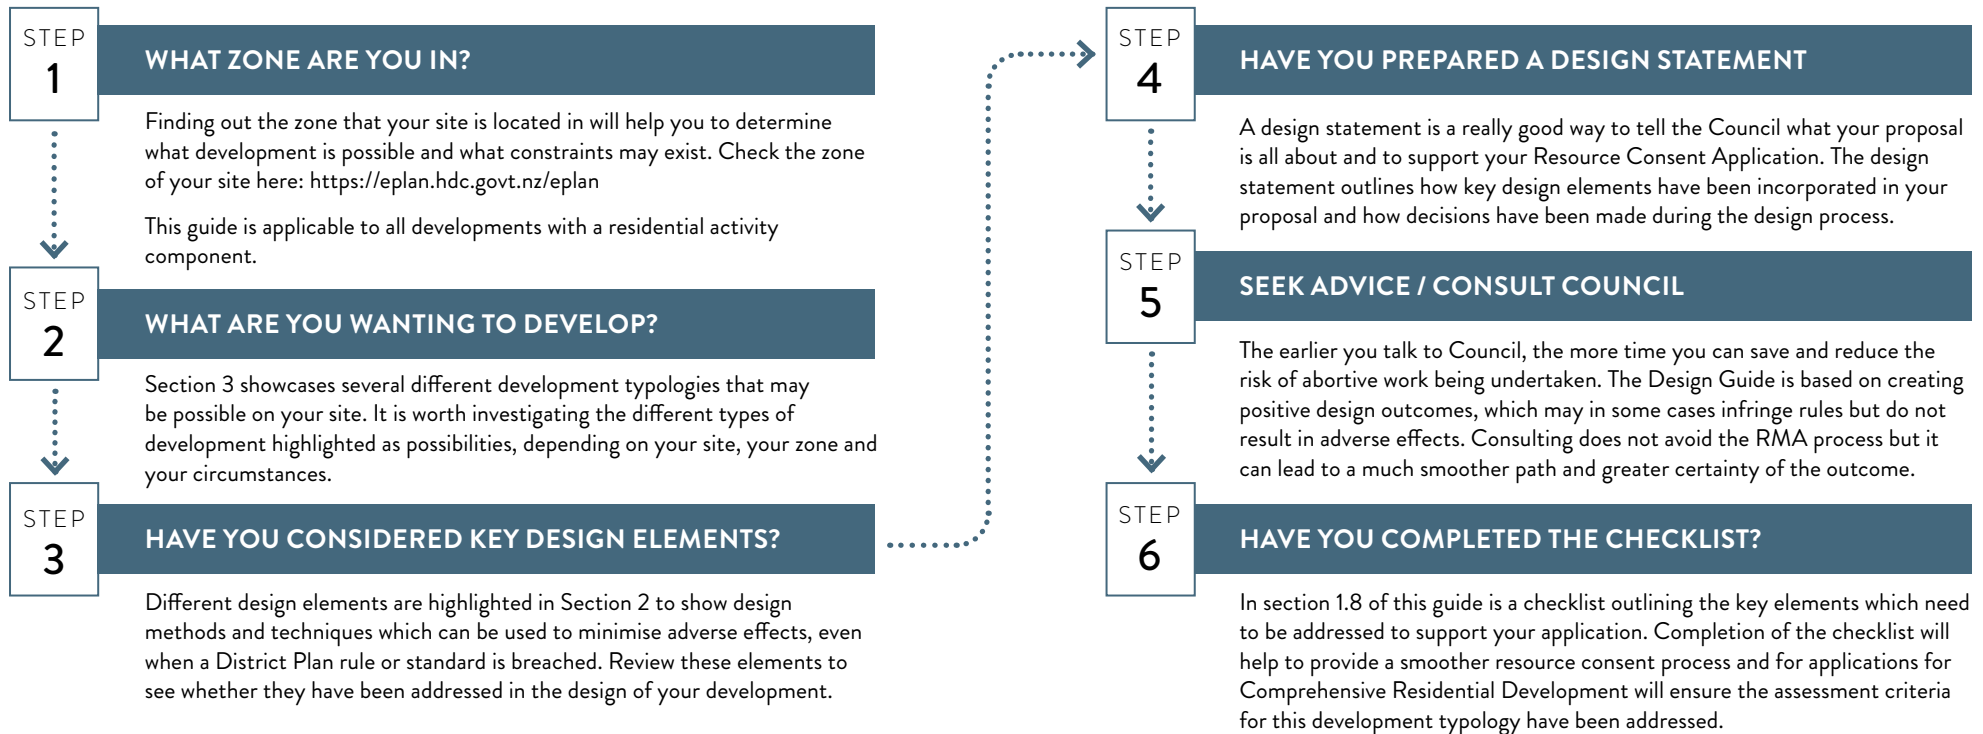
STEP
1

WHAT ZONE ARE YOU IN?

Finding out the zone that your site is located in will help you to determine what development is possible and what constraints may exist. Check the zone of your site here: https://eplan.hdc.govt.nz/eplan

This guide is applicable to all developments with a residential activity component.

STEP
2

WHAT ARE YOU WANTING TO DEVELOP?

Section 3 showcases several different development typologies that may be possible on your site. It is worth investigating the different types of development highlighted as possibilities, depending on your site, your zone and your circumstances.

STEP
3

HAVE YOU CONSIDERED KEY DESIGN ELEMENTS?

Different design elements are highlighted in Section 2 to show design methods and techniques which can be used to minimise adverse effects, even when a District Plan rule or standard is breached. Review these elements to see whether they have been addressed in the design of your development.

STEP
4

HAVE YOU PREPARED A DESIGN STATEMENT

A design statement is a really good way to tell the Council what your proposal is all about and to support your Resource Consent Application. The design statement outlines how key design elements have been incorporated in your proposal and how decisions have been made during the design process.

STEP
5

SEEK ADVICE / CONSULT COUNCIL

The earlier you talk to Council, the more time you can save and reduce the risk of abortive work being undertaken. The Design Guide is based on creating positive design outcomes, which may in some cases infringe rules but do not result in adverse effects. Consulting does not avoid the RMA process but it can lead to a much smoother path and greater certainty of the outcome.

STEP
6

HAVE YOU COMPLETED THE CHECKLIST?

In section 1.8 of this guide is a checklist outlining the key elements which need to be addressed to support your application. Completion of the checklist will help to provide a smoother resource consent process and for applications for Comprehensive Residential Development will ensure the assessment criteria for this development typology have been addressed.